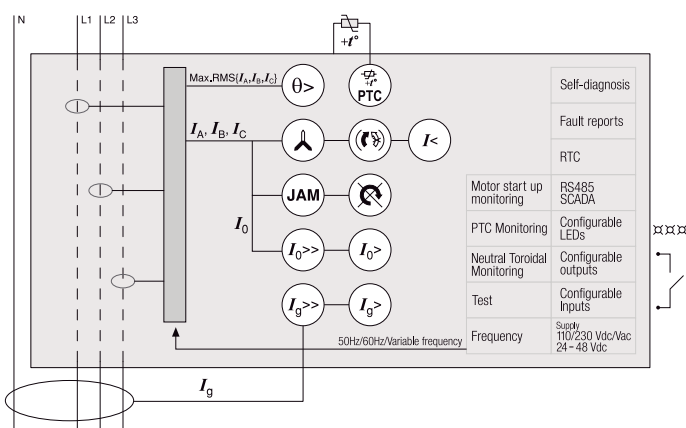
N
L1
L2
L3

$+t°$

Max.RMS($I_A$,$I_B$,$I_C$)
θ>
PTC

$I_A$, $I_B$, $I_C$
$I$<
JAM
$I_0$
$I_0$>>
$I_0$>
$I_g$>>
$I_g$>

Self-diagnosis
Fault reports
RTC

| Motor start up monitoring | RS485 SCADA |
|---|---|
| PTC Monitoring | Configurable LEDs |
| Neutral Toroidal Monitoring | Configurable outputs |
| Test | Configurable Inputs |
| Frequency | Supply 110/230 Vdc/Vac 24 - 48 Vdc |

50Hz/60Hz/Variable frequency

$I_g$